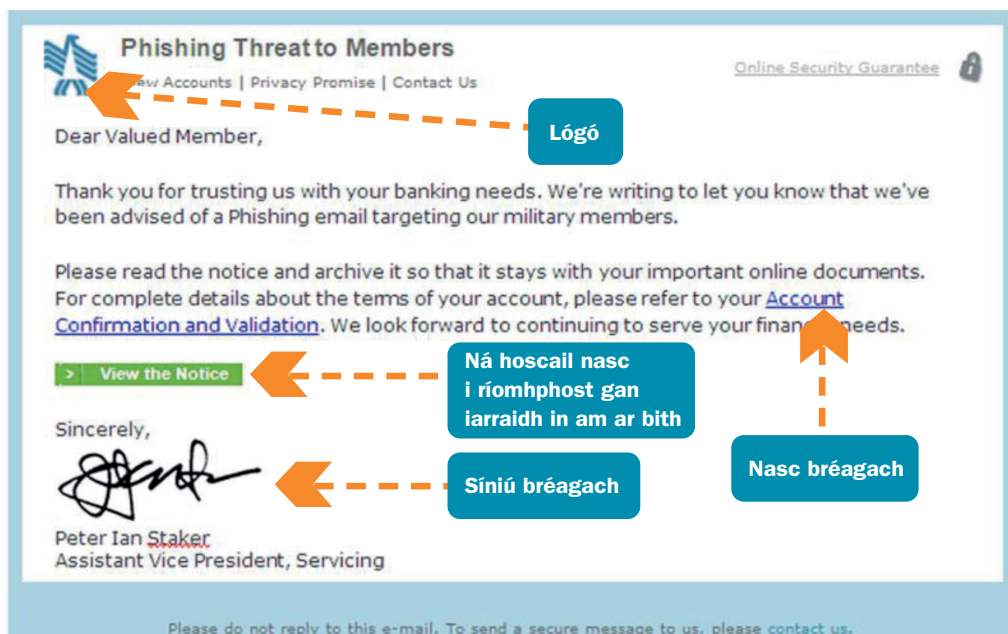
Phishing Threat to Members

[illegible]ew Accounts | Privacy Promise | Contact Us

Online Security Guarantee

Lógó

Dear Valued Member,

Thank you for trusting us with your banking needs. We're writing to let you know that we've been advised of a Phishing email targeting our military members.

Please read the notice and archive it so that it stays with your important online documents. For complete details about the terms of your account, please refer to your Account Confirmation and Validation. We look forward to continuing to serve your finan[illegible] needs.

> View the Notice

Ná hoscail nasc i ríomhphost gan iarraidh in am ar bith

Sincerely,

Nasc bréagach

Síniú bréagach

Peter Ian Staker
Assistant Vice President, Servicing

Please do not reply to this e-mail. To send a secure message to us, please contact us.